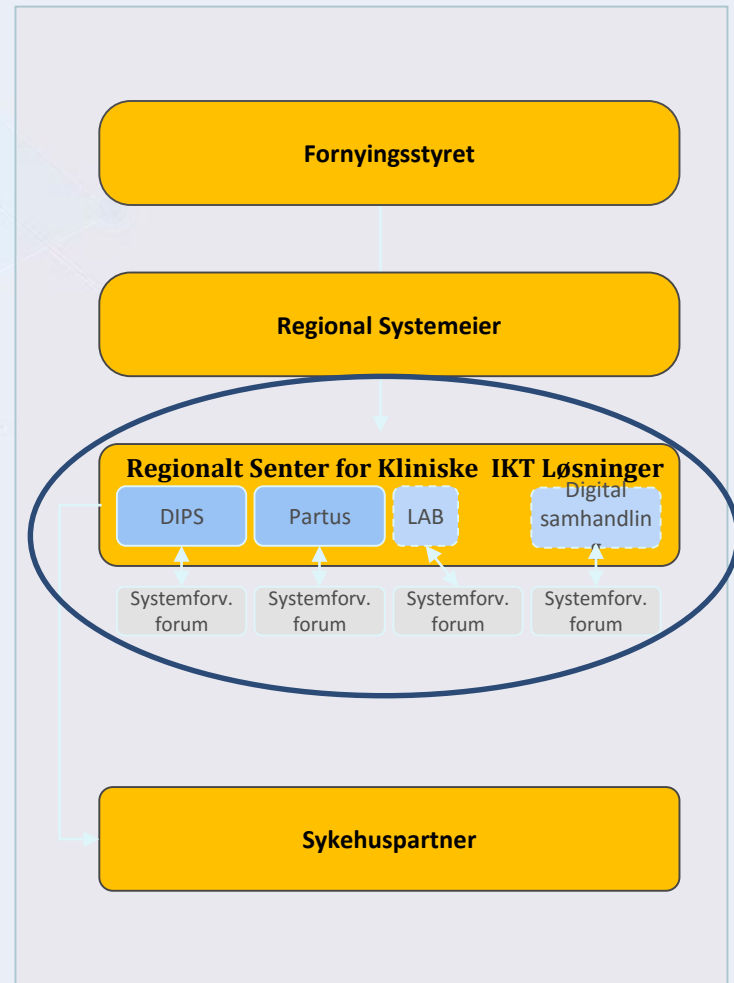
Fornyingsstyret

Regional Systemeier

Regionalt Senter for Kliniske IKT Løsninger

DIPS

Partus

LAB

Digital samhandlin g

Systemforv. forum

Systemforv. forum

Systemforv. forum

Systemforv. forum

Sykehuspartner